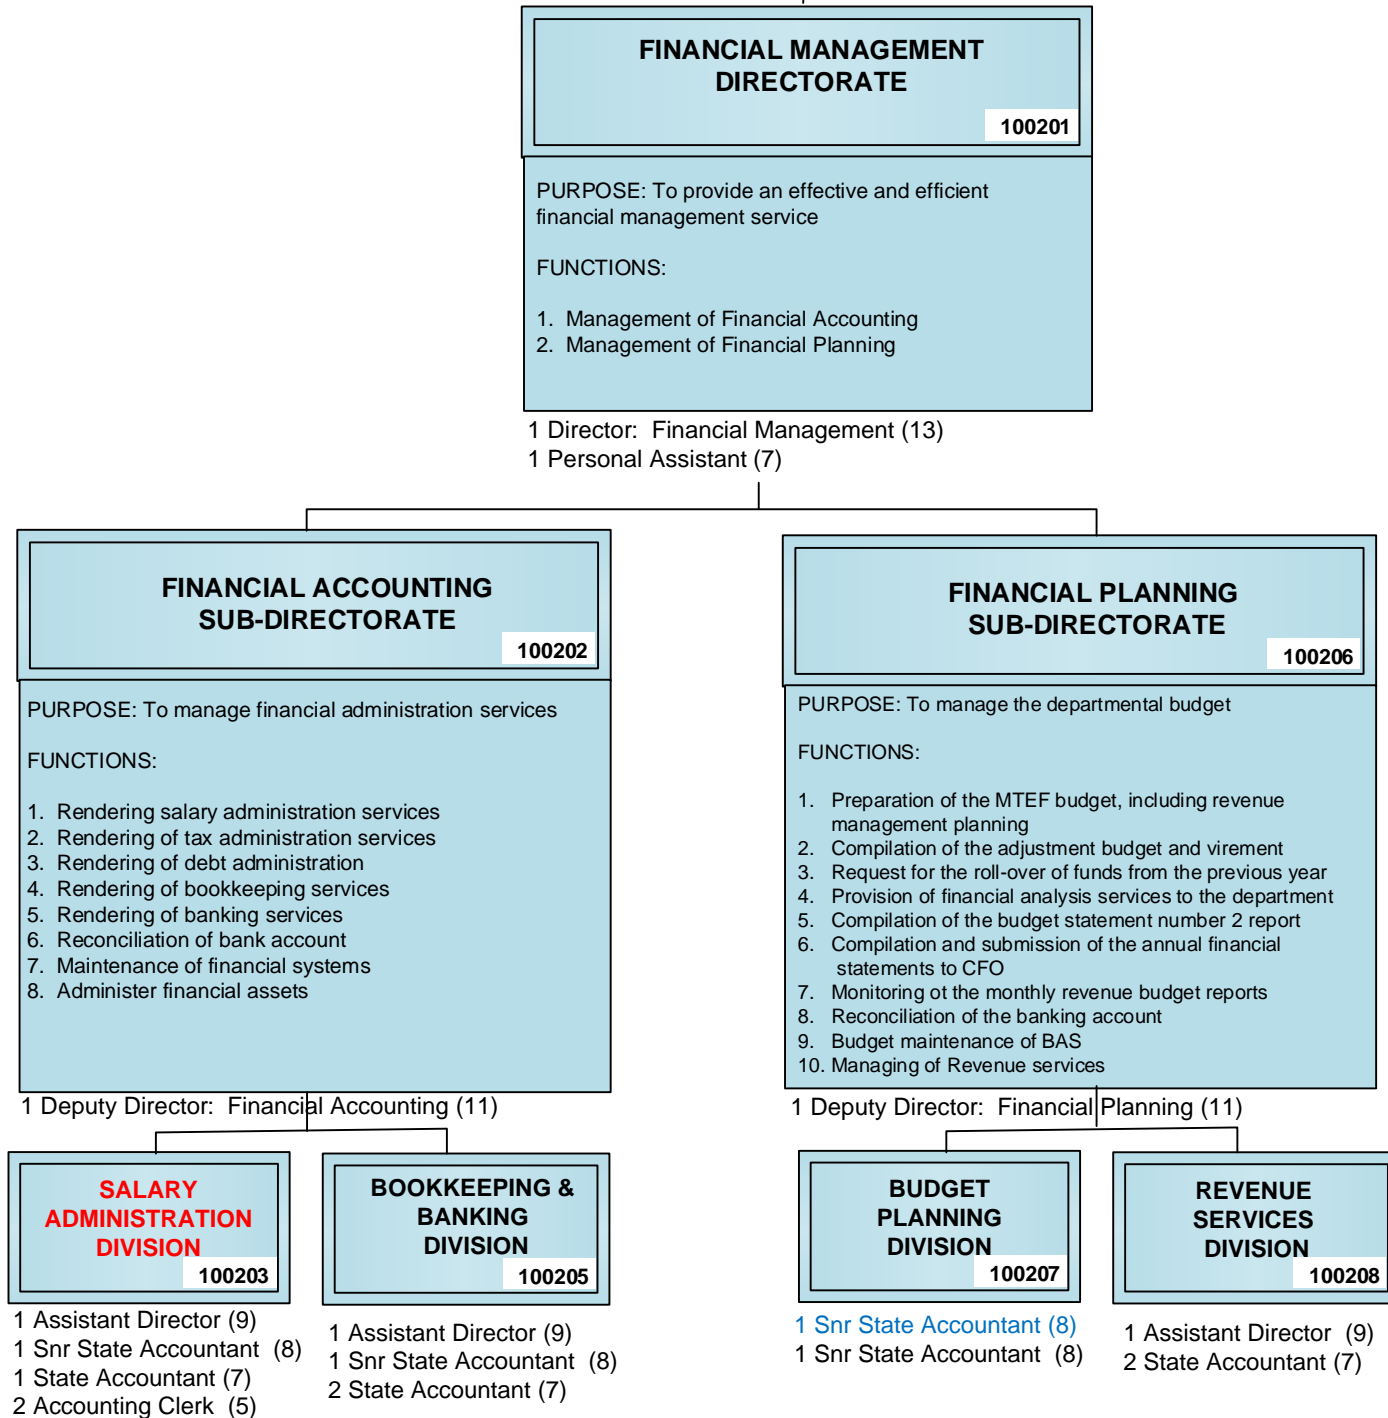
FINANCIAL MANAGEMENT DIRECTORATE

100201

PURPOSE: To provide an effective and efficient financial management service

FUNCTIONS:

1. Management of Financial Accounting
2. Management of Financial Planning

1 Director: Financial Management (13)
1 Personal Assistant (7)

FINANCIAL ACCOUNTING SUB-DIRECTORATE

100202

PURPOSE: To manage financial administration services

FUNCTIONS:

1. Rendering salary administration services
2. Rendering of tax administration services
3. Rendering of debt administration
4. Rendering of bookkeeping services
5. Rendering of banking services
6. Reconciliation of bank account
7. Maintenance of financial systems
8. Administer financial assets

1 Deputy Director: Financial Accounting (11)

FINANCIAL PLANNING SUB-DIRECTORATE

100206

PURPOSE: To manage the departmental budget

FUNCTIONS:

1. Preparation of the MTEF budget, including revenue management planning
2. Compilation of the adjustment budget and virement
3. Request for the roll-over of funds from the previous year
4. Provision of financial analysis services to the department
5. Compilation of the budget statement number 2 report
6. Compilation and submission of the annual financial statements to CFO
7. Monitoring ot the monthly revenue budget reports
8. Reconciliation of the banking account
9. Budget maintenance of BAS
10. Managing of Revenue services

1 Deputy Director: Financial Planning (11)

SALARY ADMINISTRATION DIVISION

100203

1 Assistant Director (9)
1 Snr State Accountant (8)
1 State Accountant (7)
2 Accounting Clerk (5)

BOOKKEEPING & BANKING DIVISION

100205

1 Assistant Director (9)
1 Snr State Accountant (8)
2 State Accountant (7)

BUDGET PLANNING DIVISION

100207

1 Snr State Accountant (8)
1 Snr State Accountant (8)

REVENUE SERVICES DIVISION

100208

1 Assistant Director (9)
2 State Accountant (7)